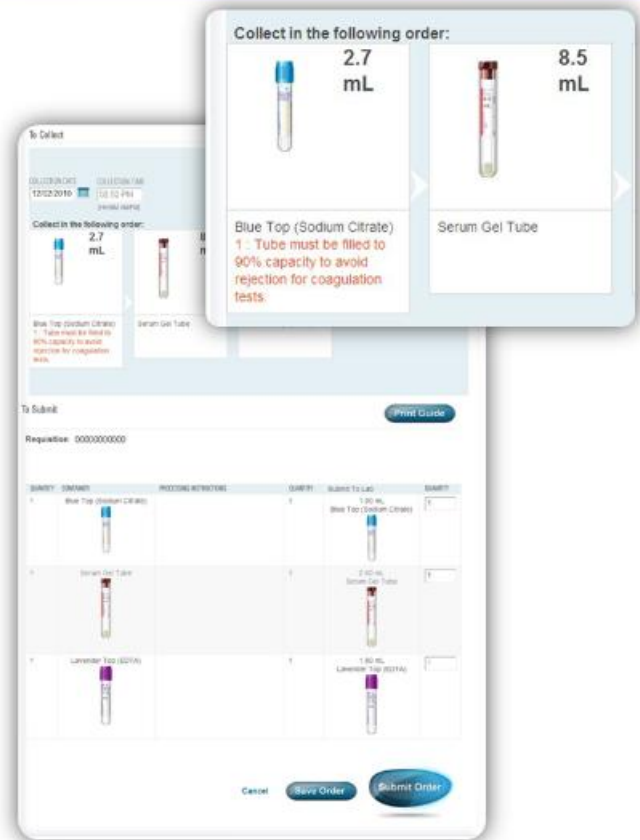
Collect in the following order:

2.7 mL

8.5 mL

Blue Top (Sodium Citrate)
1 : Tube must be filled to 90% capacity to avoid rejection for coagulation tests.

Serum Gel Tube

To Collect

COLLECTION DATE 12/02/2010
COLLECTION TIME 02:52 PM
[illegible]

Collect in the following order:

2.7 mL

Blue Top (Sodium Citrate)
1 : Tube must be filled to 90% capacity to avoid rejection for coagulation tests.

Serum Gel Tube

To Submit

Print Guide

Requisition: 0000000000

| QUANTITY | CONTAINER | PROCESSING INSTRUCTIONS | QUANTITY | Submit To Lab | QUANTITY |
|---|---|---|---|---|---|
| 1 | Blue Top (Sodium Citrate) | | 1 | 1.80 mL Blue Top (Sodium Citrate) | 1 |
| 1 | Serum Gel Tube | | 1 | 2.50 mL Serum Gel Tube | 1 |
| 1 | Lavender Top (EDTA) | | 1 | 1.80 mL Lavender Top (EDTA) | 1 |

Cancel
Save Order
Submit Order